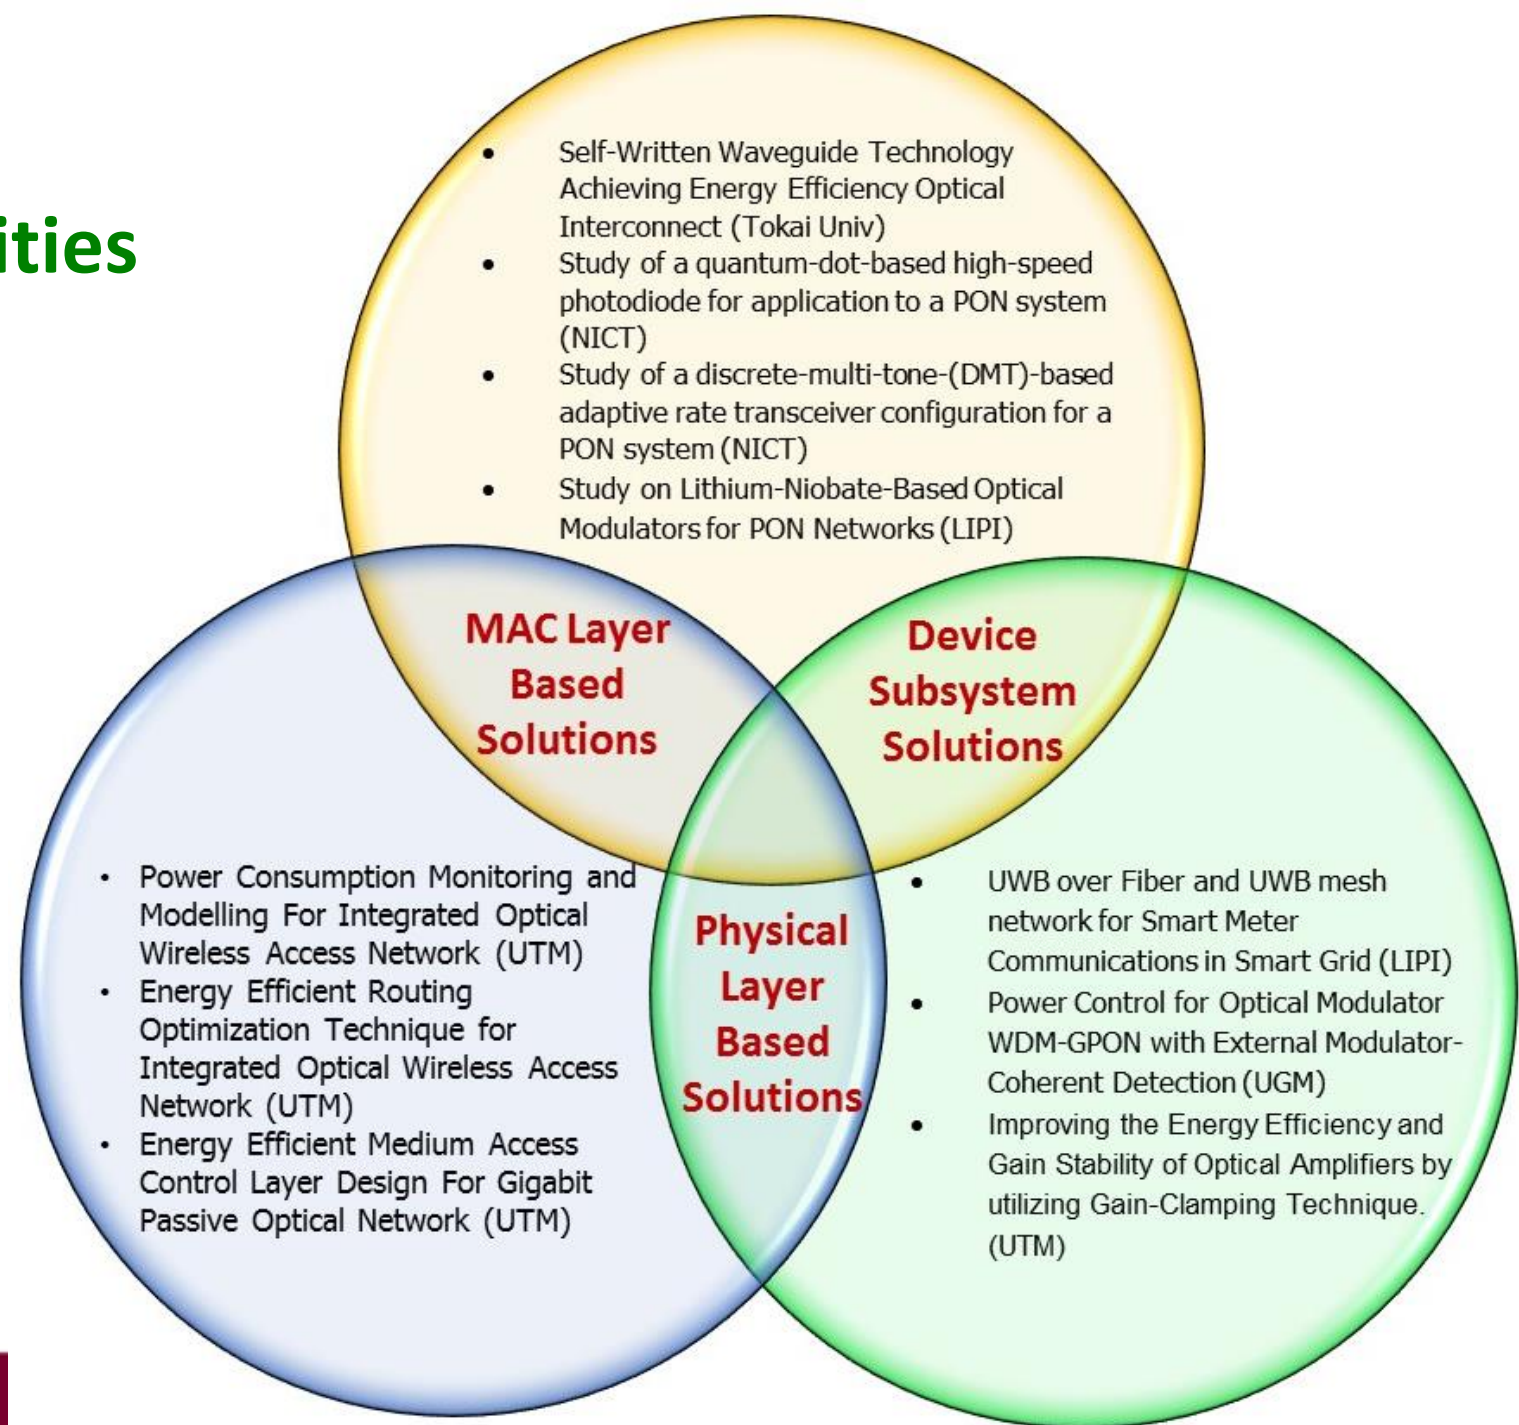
ities

- Self-Written Waveguide Technology Achieving Energy Efficiency Optical Interconnect (Tokai Univ)
- Study of a quantum-dot-based high-speed photodiode for application to a PON system (NICT)
- Study of a discrete-multi-tone-(DMT)-based adaptive rate transceiver configuration for a PON system (NICT)
- Study on Lithium-Niobate-Based Optical Modulators for PON Networks (LIPI)

MAC Layer Based Solutions

Device Subsystem Solutions

- Power Consumption Monitoring and Modelling For Integrated Optical Wireless Access Network (UTM)
- Energy Efficient Routing Optimization Technique for Integrated Optical Wireless Access Network (UTM)
- Energy Efficient Medium Access Control Layer Design For Gigabit Passive Optical Network (UTM)

Physical Layer Based Solutions

- UWB over Fiber and UWB mesh network for Smart Meter Communications in Smart Grid (LIPI)
- Power Control for Optical Modulator WDM-GPON with External Modulator-Coherent Detection (UGM)
- Improving the Energy Efficiency and Gain Stability of Optical Amplifiers by utilizing Gain-Clamping Technique. (UTM)